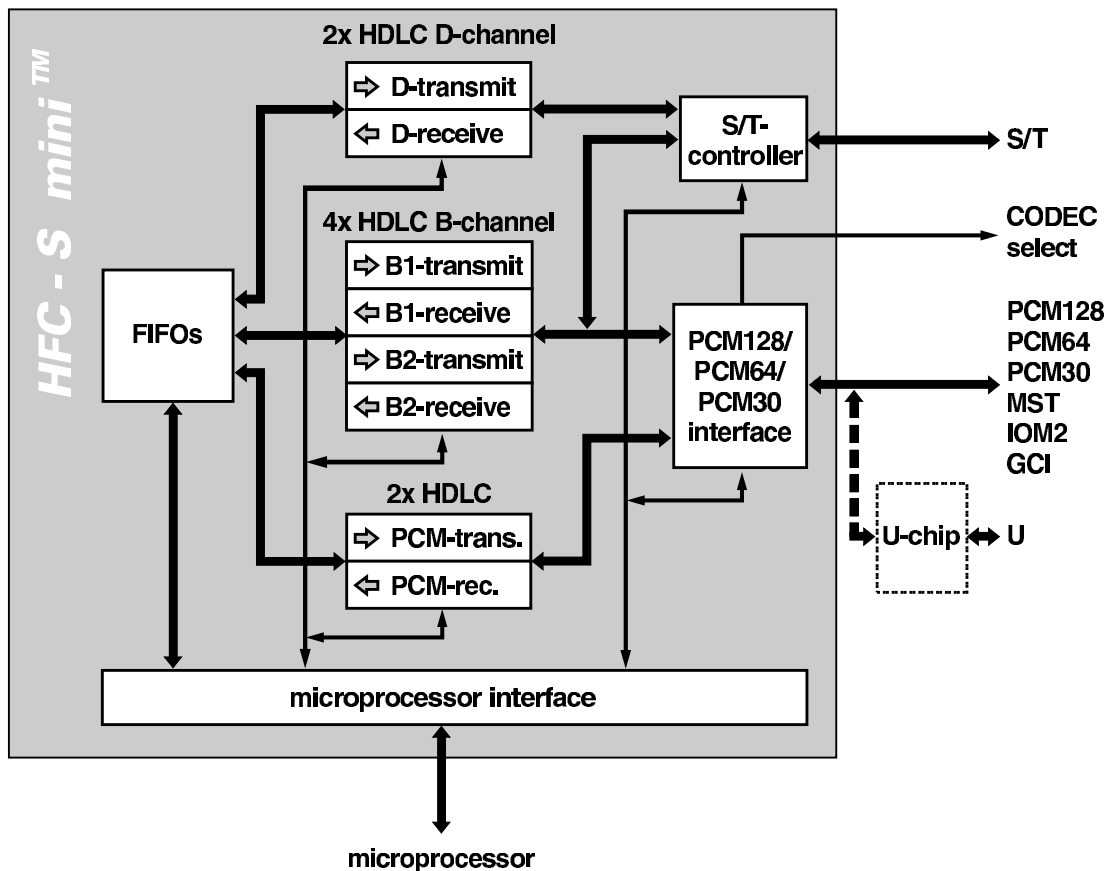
HFC - S mini™

2x HDLC D-channel

D-transmit

D-receive

S/T-controller

S/T

4x HDLC B-channel

B1-transmit

B1-receive

B2-transmit

B2-receive

CODEC select

FIFOs

PCM128/ PCM64/ PCM30 interface

PCM128
PCM64
PCM30
MST
IOM2
GCI

2x HDLC

PCM-trans.

PCM-rec.

U-chip

U

microprocessor interface

microprocessor